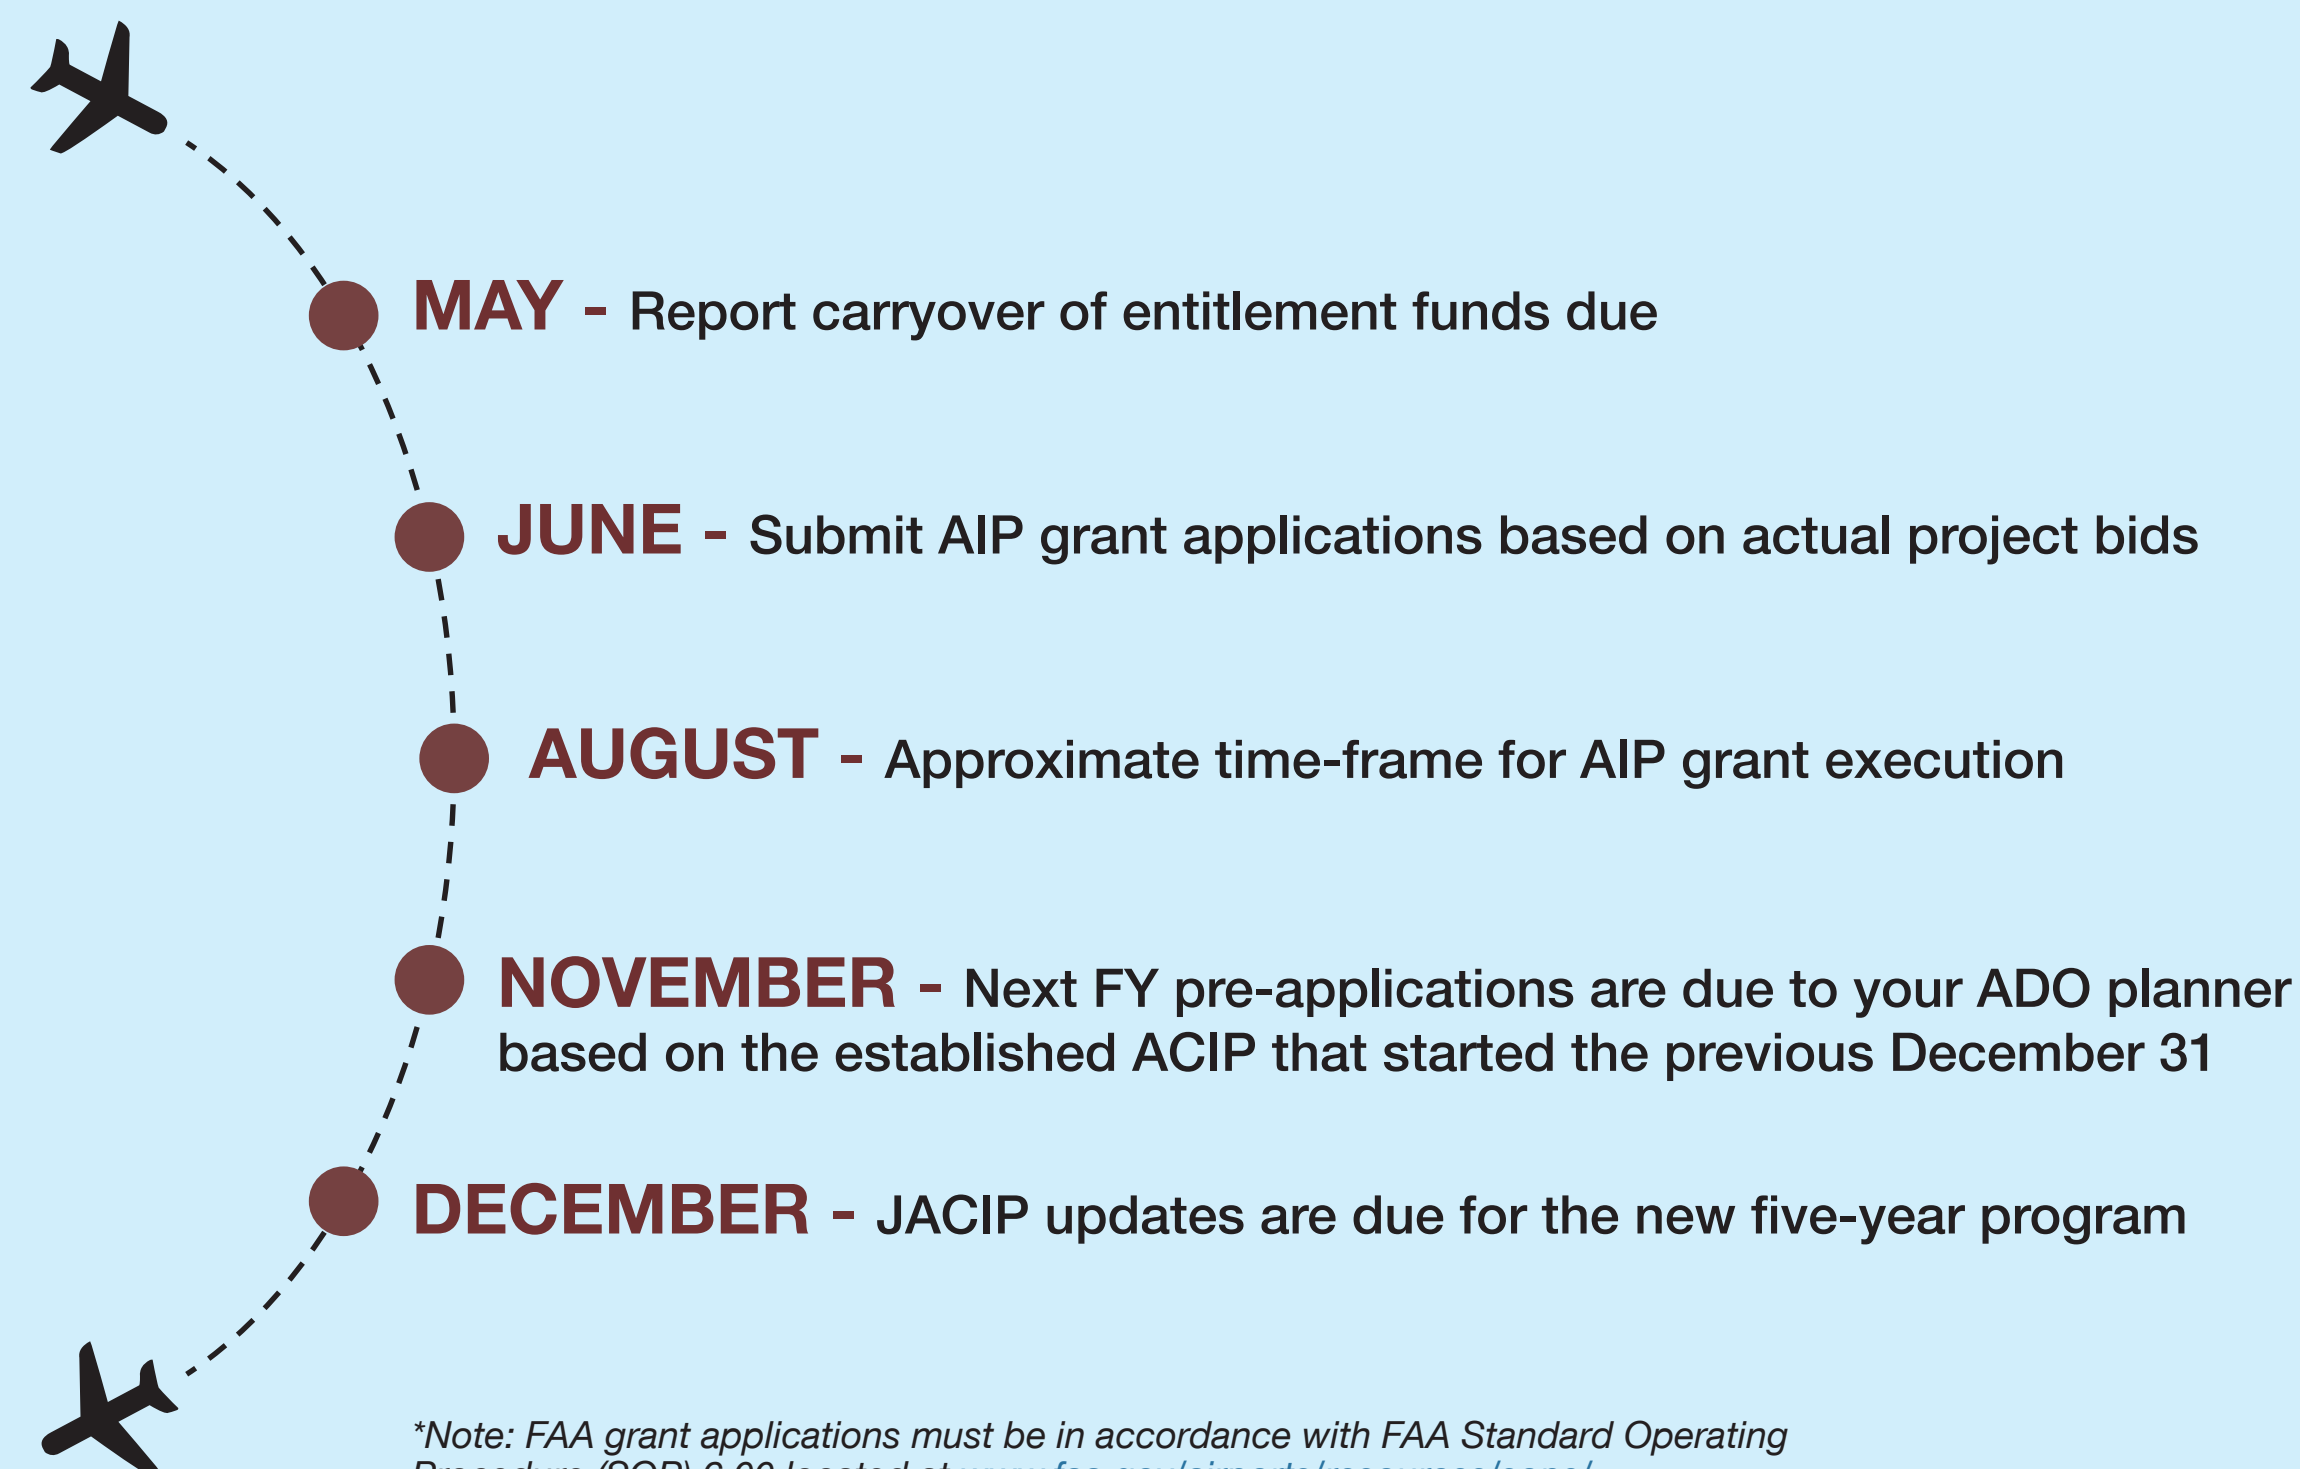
MAY - Report carryover of entitlement funds due

JUNE - Submit AIP grant applications based on actual project bids

AUGUST - Approximate time-frame for AIP grant execution

NOVEMBER - Next FY pre-applications are due to your ADO planner based on the established ACIP that started the previous December 31

DECEMBER - JACIP updates are due for the new five-year program

*Note: FAA grant applications must be in accordance with FAA Standard Operating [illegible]